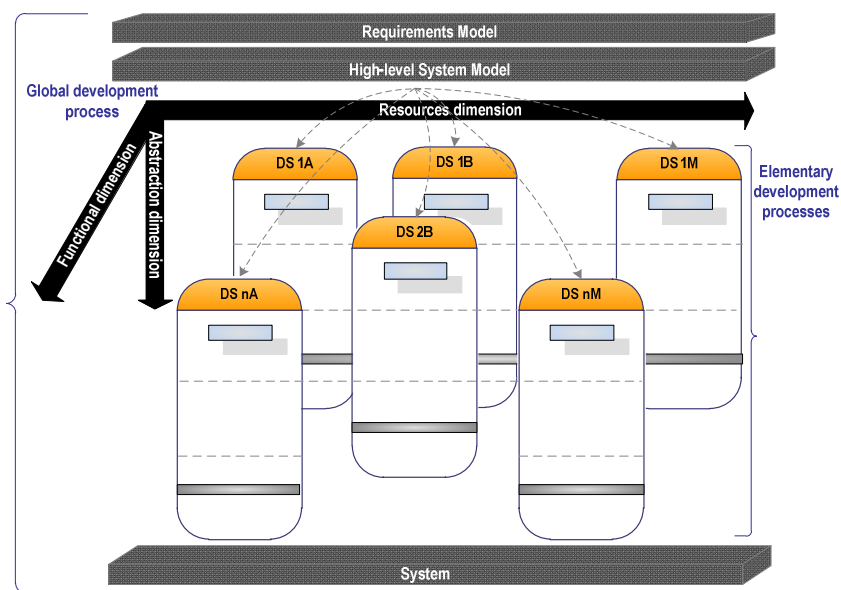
Requirements Model

High-level System Model

Global development process

Resources dimension

Functional dimension

Abstraction dimension

DS 1A

DS 1B

DS 1M

Elementary development processes

DS 2B

DS nA

DS nM

System